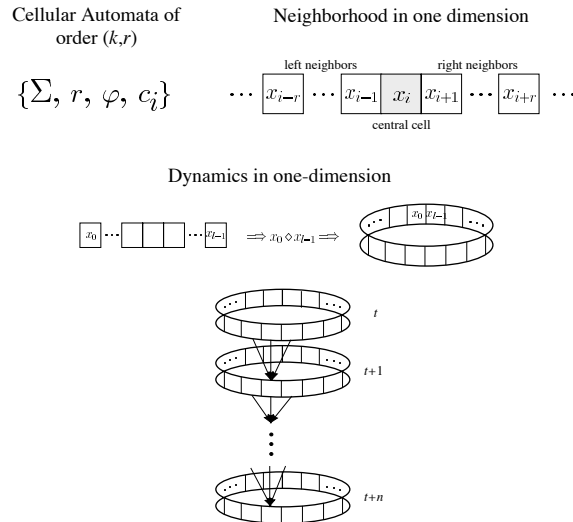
Cellular Automata of order ($k$,$r$)

$\{\Sigma, r, \varphi, c_l\}$

Neighborhood in one dimension

left neighbors

right neighbors

$\cdots$ $x_{i-r}$ $\cdots$ $x_{i-1}$ $x_i$ $x_{i+1}$ $\cdots$ $x_{i+r}$ $\cdots$

central cell

Dynamics in one-dimension

$x_0$ $\cdots$ $\cdots$ $x_{l-1}$ $\Longrightarrow x_0 \diamond x_{l-1} \Longrightarrow$ $x_0$ $x_{l-1}$

$t$

$t$+1

$t$+$n$